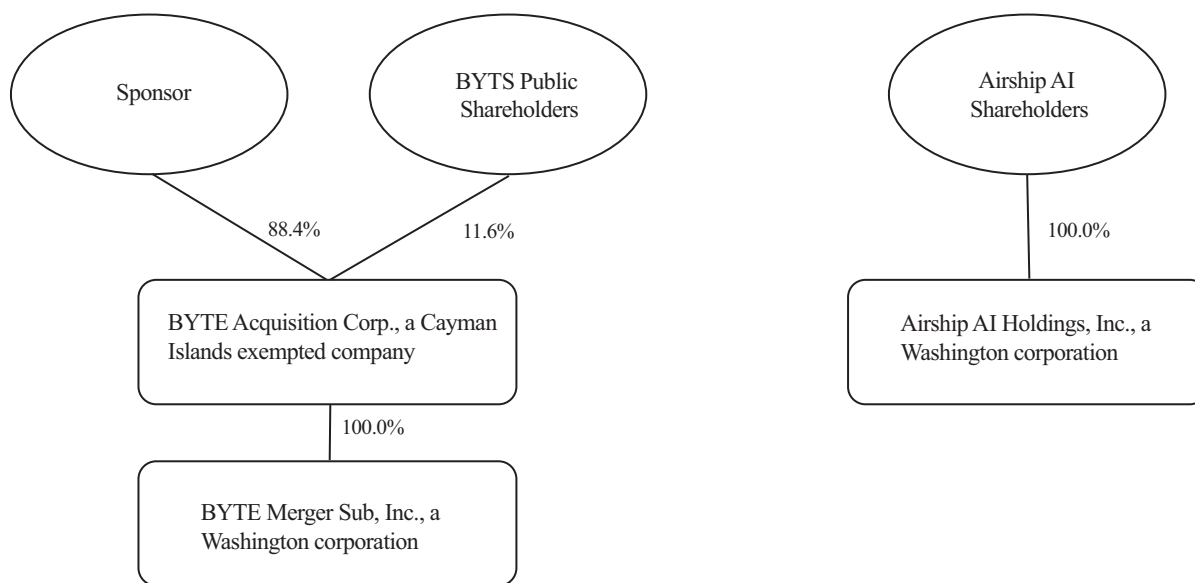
Sponsor

BYTS Public Shareholders

88.4%

11.6%

BYTE Acquisition Corp., a Cayman Islands exempted company

100.0%

BYTE Merger Sub, Inc., a Washington corporation

Airship AI Shareholders

100.0%

Airship AI Holdings, Inc., a Washington corporation